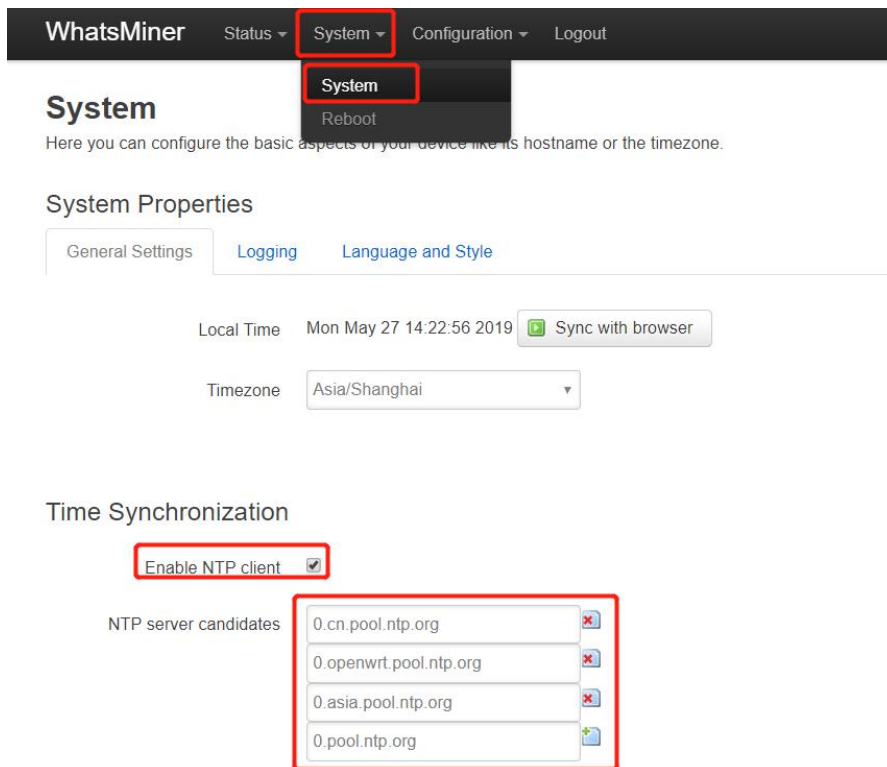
WhatsMiner Status System Configuration Logout

System
Reboot

System
Here you can configure the basic aspects of your device like its hostname or the timezone.

System Properties

General Settings Logging Language and Style

Local Time Mon May 27 14:22:56 2019 Sync with browser

Timezone Asia/Shanghai

Time Synchronization

Enable NTP client

NTP server candidates 0.cn.pool.ntp.org
0.openwrt.pool.ntp.org
0.asia.pool.ntp.org
0.pool.ntp.org